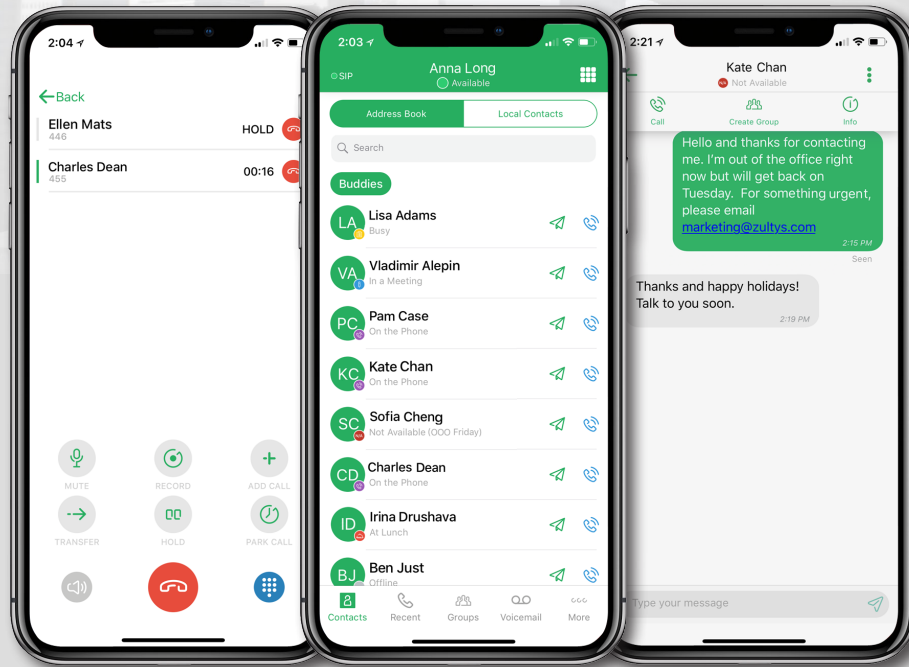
2:04

Back

Ellen Mats
446
HOLD

Charles Dean
455
00:16

MUTE
RECORD
ADD CALL
TRANSFER
HOLD
PARK CALL

2:03

SIP
Anna Long
Available

Address Book
Local Contacts

Search

Buddies

LA Lisa Adams
Busy

VA Vladimir Alepin
In a Meeting

PC Pam Case
On the Phone

KC Kate Chan
On the Phone

SC Sofia Cheng
Not Available (OOO Friday)

CD Charles Dean
On the Phone

ID Irina Drushava
At Lunch

BJ Ben Just
Offline

Contacts
Recent
Groups
Voicemail
More

2:21

Kate Chan
Not Available

Call
Create Group
Info

Hello and thanks for contacting me. I'm out of the office right now but will get back on Tuesday. For something urgent, please email marketing@zultys.com
2:15 PM
Seen

Thanks and happy holidays! Talk to you soon.
2:19 PM

Type your message